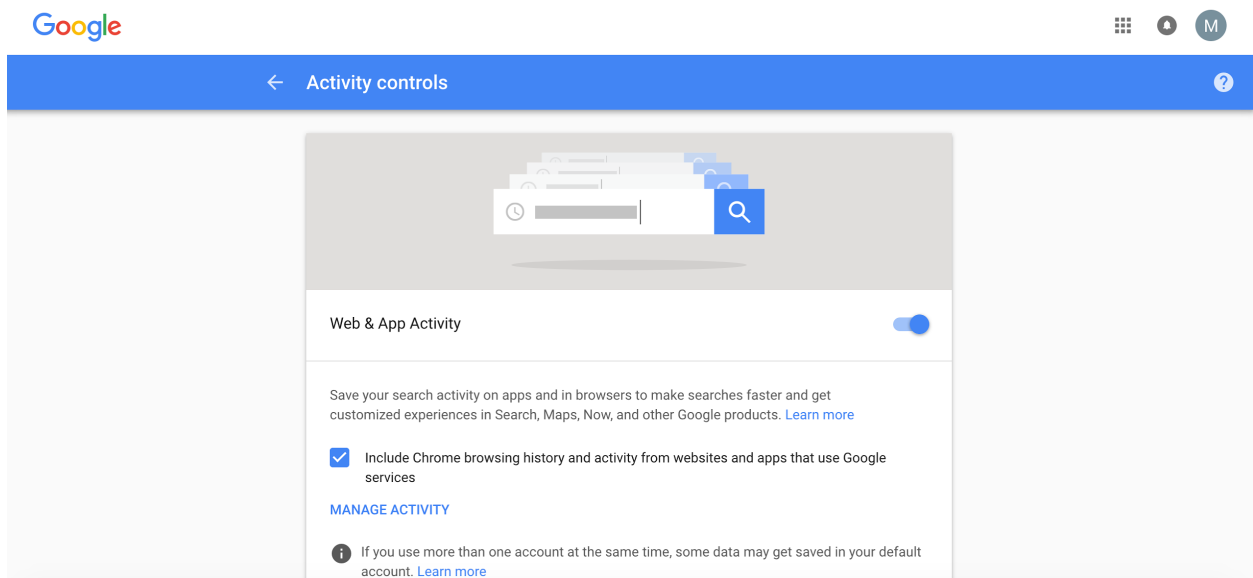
Google

M

Activity controls

Web & App Activity

Save your search activity on apps and in browsers to make searches faster and get customized experiences in Search, Maps, Now, and other Google products. Learn more

Include Chrome browsing history and activity from websites and apps that use Google services

MANAGE ACTIVITY

If you use more than one account at the same time, some data may get saved in your default account. Learn more